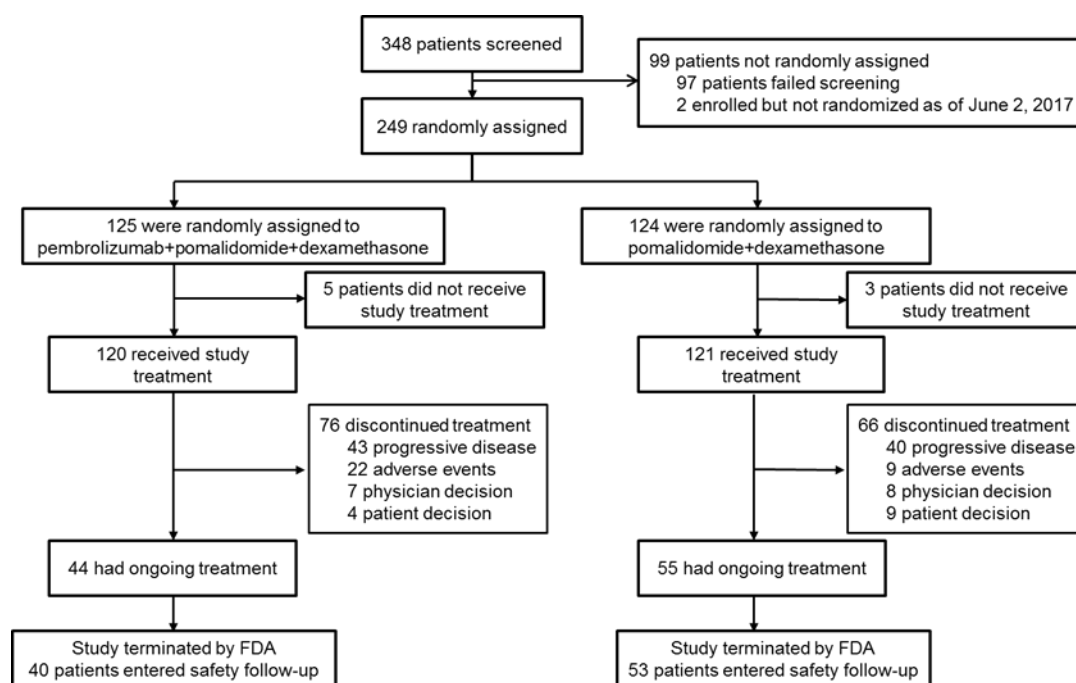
348 patients screened

99 patients not randomly assigned
97 patients failed screening
2 enrolled but not randomized as of June 2, 2017

249 randomly assigned

125 were randomly assigned to pembrolizumab+pomalidomide+dexamethasone

5 patients did not receive study treatment

120 received study treatment

76 discontinued treatment
43 progressive disease
22 adverse events
7 physician decision
4 patient decision

44 had ongoing treatment

Study terminated by FDA
40 patients entered safety follow-up

124 were randomly assigned to pomalidomide+dexamethasone

3 patients did not receive study treatment

121 received study treatment

66 discontinued treatment
40 progressive disease
9 adverse events
8 physician decision
9 patient decision

55 had ongoing treatment

Study terminated by FDA
53 patients entered safety follow-up